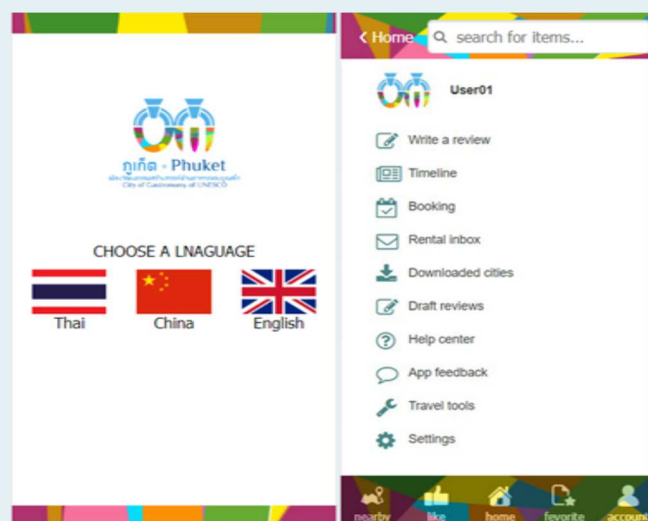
ภูเก็ต - Phuket
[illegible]
City of Gastronomy of UNESCO

CHOOSE A LNAGUAGE

Thai
China
English

< Home
search for items...

User01

Write a review
Timeline
Booking
Rental inbox
Downloaded cities
Draft reviews
Help center
App feedback
Travel tools
Settings

nearby
like
home
favorite
account